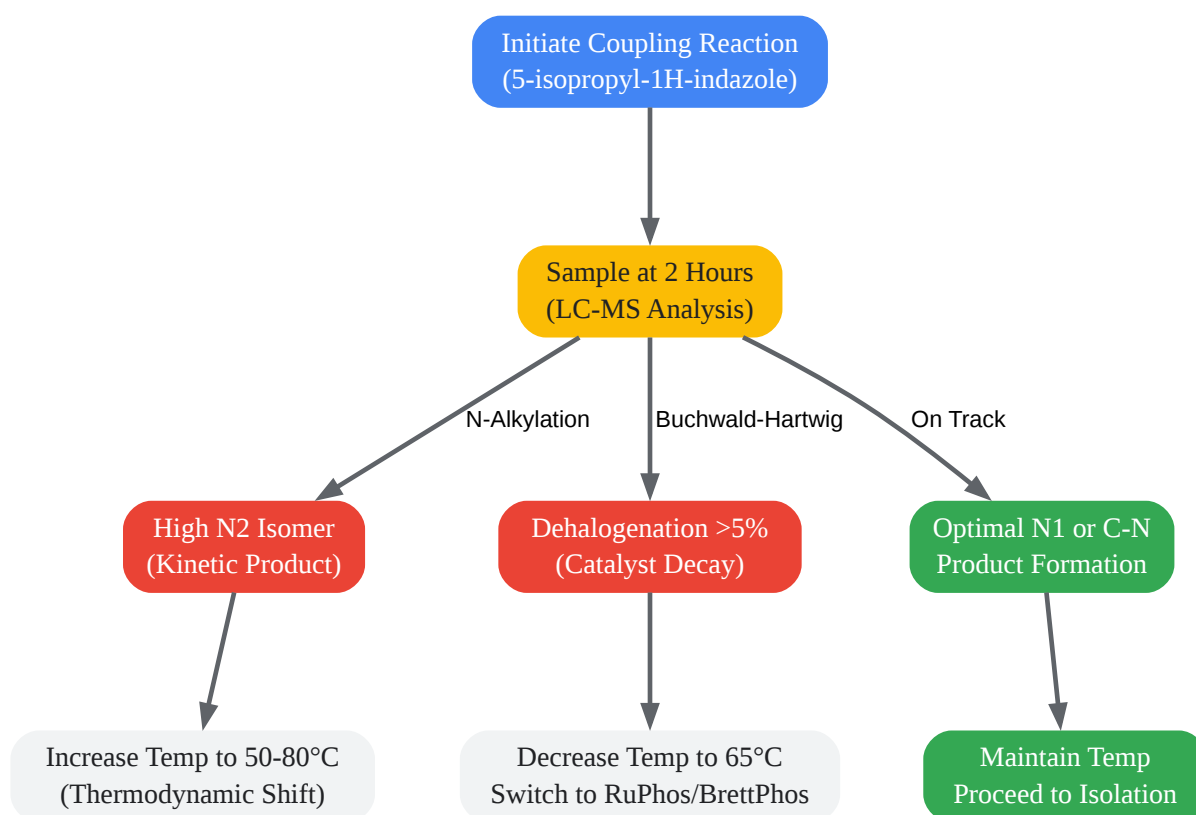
Initiate Coupling Reaction
(5-isopropyl-1H-indazole)

Sample at 2 Hours
(LC-MS Analysis)

N-Alkylation

Buchwald-Hartwig

On Track

High N2 Isomer
(Kinetic Product)

Dehalogenation >5%
(Catalyst Decay)

Optimal N1 or C-N
Product Formation

Increase Temp to 50-80°C
(Thermodynamic Shift)

Decrease Temp to 65°C
Switch to RuPhos/BrettPhos

Maintain Temp
Proceed to Isolation